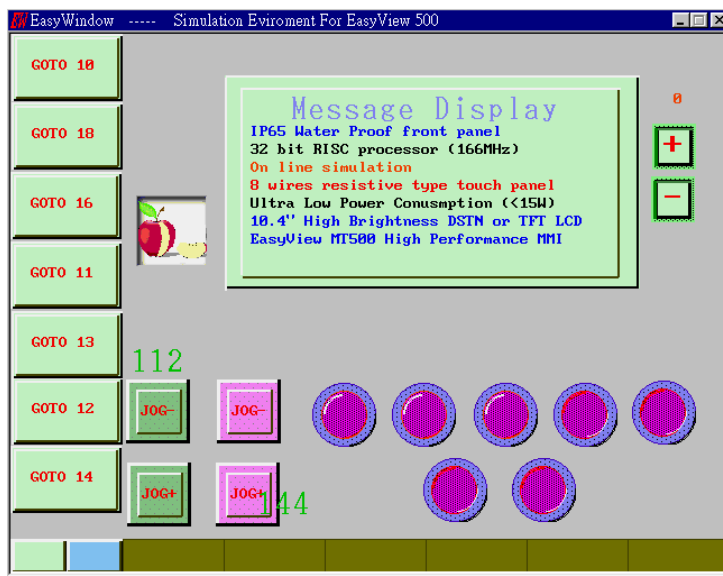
EasyWindow ----- Simulation Eviroment For EasyView 500

GOTO 10

GOTO 18

GOTO 16

GOTO 11

GOTO 13

GOTO 12

GOTO 14

Message Display

IP65 Water Proof front panel
32 bit RISC processor (166MHz)
On line simulation
8 wires resistive type touch panel
Ultra Low Power Conusmption (<15W)
10.4" High Brightness DSTN or TFT LCD
EasyView MT500 High Performance MMI

0

+

−

112

JOG-

JOG-

JOG+

JOG+

144